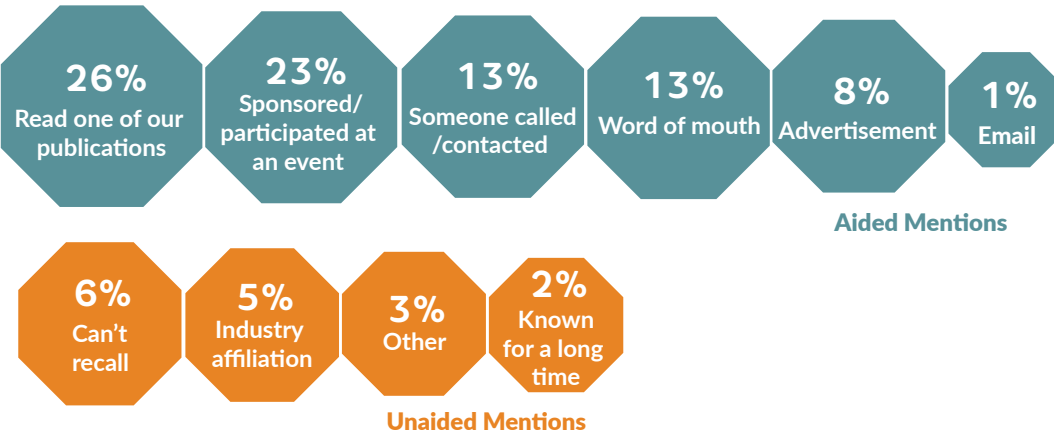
26%
Read one of our publications

23%
Sponsored/ participated at an event

13%
Someone called /contacted

13%
Word of mouth

8%
Advertisement

1%
Email

Aided Mentions

6%
Can't recall

5%
Industry affiliation

3%
Other

2%
Known for a long time

Unaided Mentions